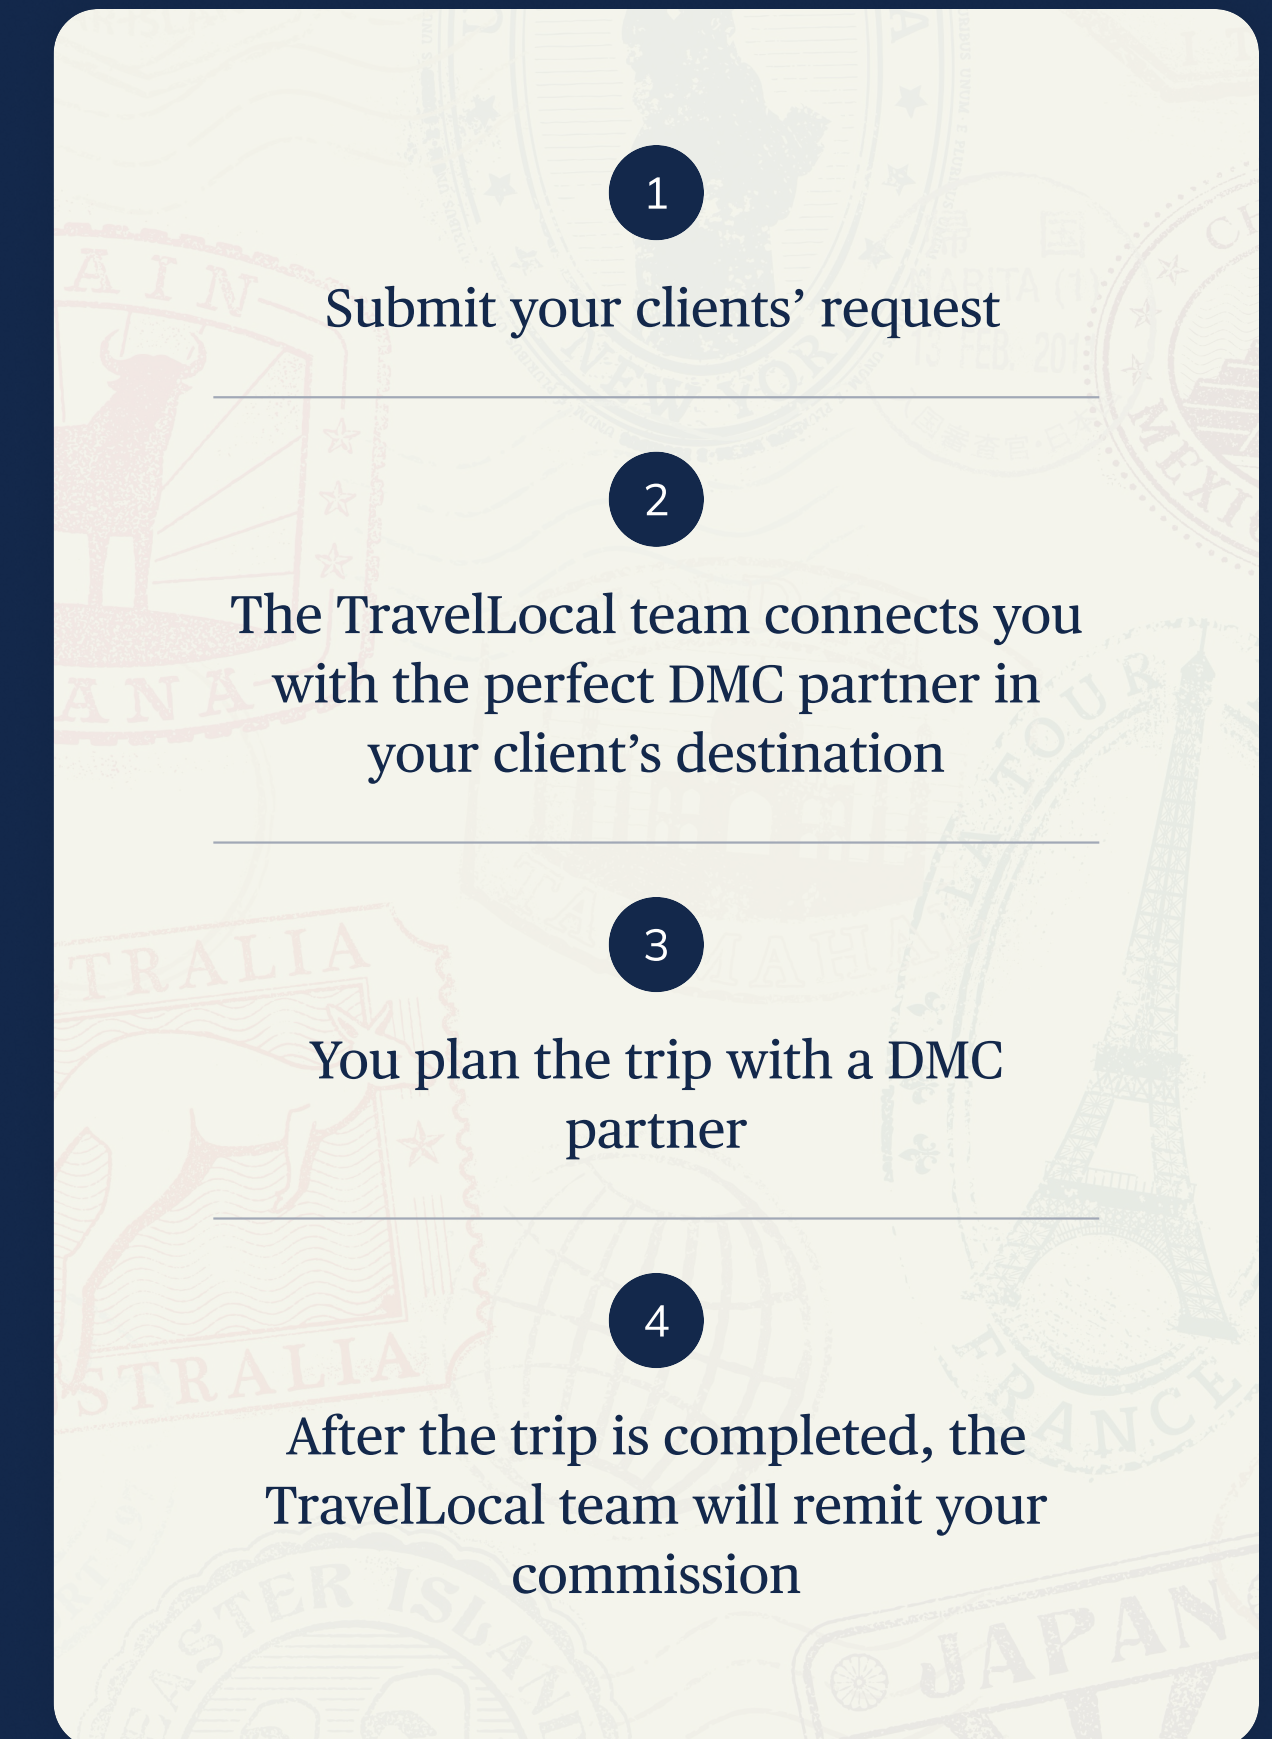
1

Submit your clients' request

2

The TravelLocal team connects you with the perfect DMC partner in your client's destination

3

You plan the trip with a DMC partner

4

After the trip is completed, the TravelLocal team will remit your commission